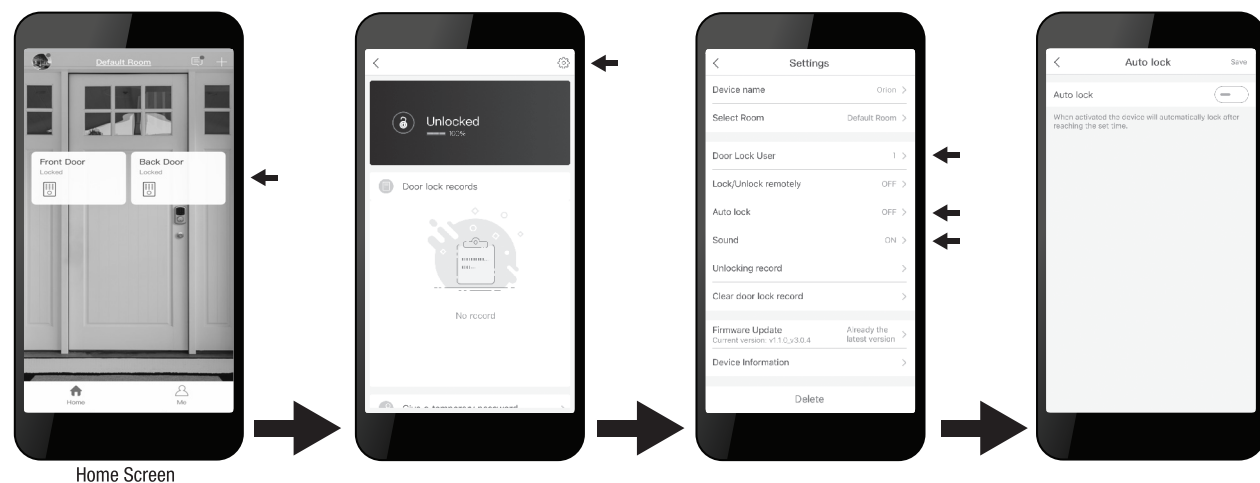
Default Room

Front Door
Locked

Back Door
Locked

Home

Me

Home Screen

Unlocked
100%

Door lock records

No record

Give a temporary password

Settings

Device name Orion

Select Room Default Room

Door Lock User 1

Lock/Unlock remotely OFF

Auto lock OFF

Sound ON

Unlocking record

Clear door lock record

Firmware Update
Current version: v1.1.0_v3.0.4
Already the latest version

Device Information

Delete

Auto lock

Save

Auto lock

When activated the device will automatically lock after reaching the set time.